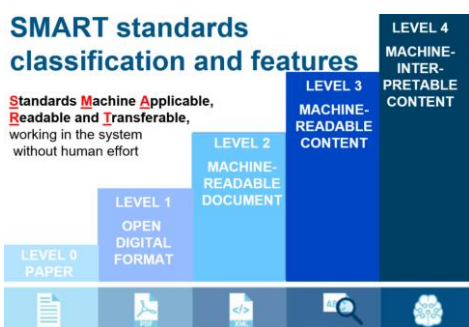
SMART standards classification and features

Standards Machine Applicable, Readable and Transferable, working in the system without human effort

LEVEL 0
PAPER

LEVEL 1
OPEN DIGITAL FORMAT

LEVEL 2
MACHINE-READABLE DOCUMENT

LEVEL 3
MACHINE-READABLE CONTENT

LEVEL 4
MACHINE-INTER-PRETABLE CONTENT

PDF

XML

API